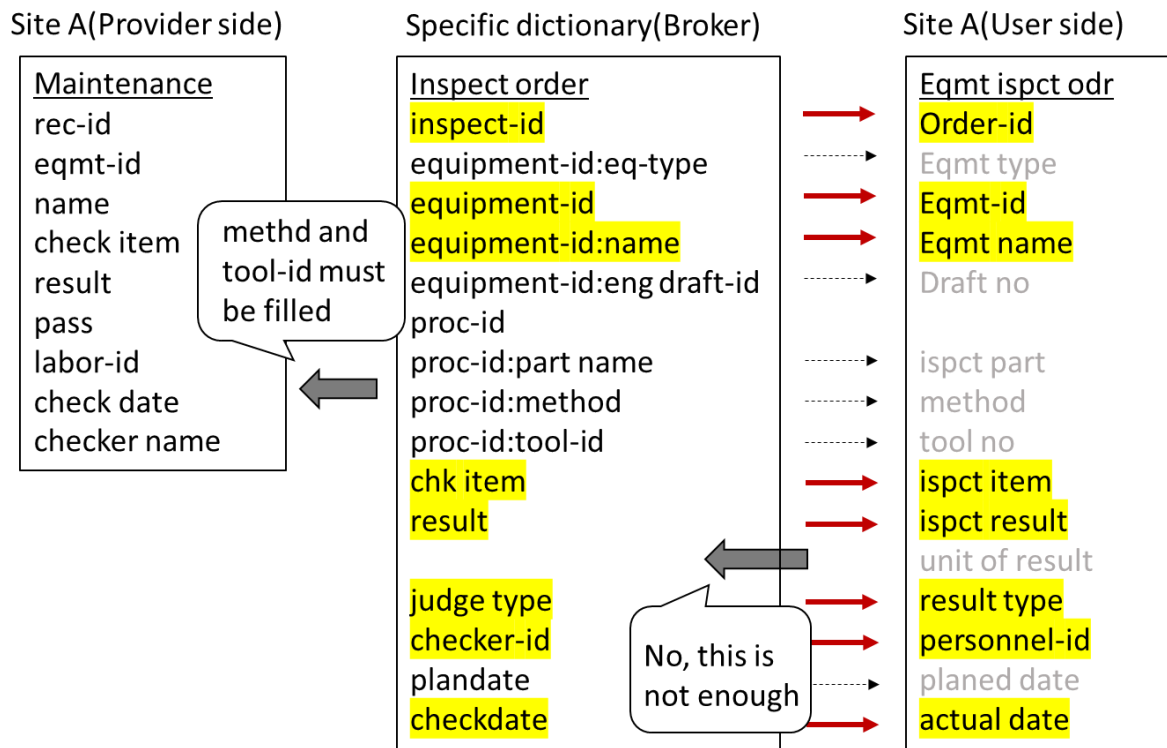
Site A(Provider side)

Maintenance
rec-id
eqmt-id
name
check item
result
pass
labor-id
check date
checker name

methd and tool-id must be filled

Specific dictionary(Broker)

Inspect order
inspect-id
equipment-id:eq-type
equipment-id
equipment-id:name
equipment-id:eng draft-id
proc-id
proc-id:part name
proc-id:method
proc-id:tool-id
chk item
result

judge type
checker-id
plandate
checkdate

No, this is not enough

Site A(User side)

Eqmt ispct odr
Order-id
Eqmt type
Eqmt-id
Eqmt name
Draft no

ispct part
method
tool no
ispct item
ispct result
unit of result
result type
personnel-id
planed date
actual date